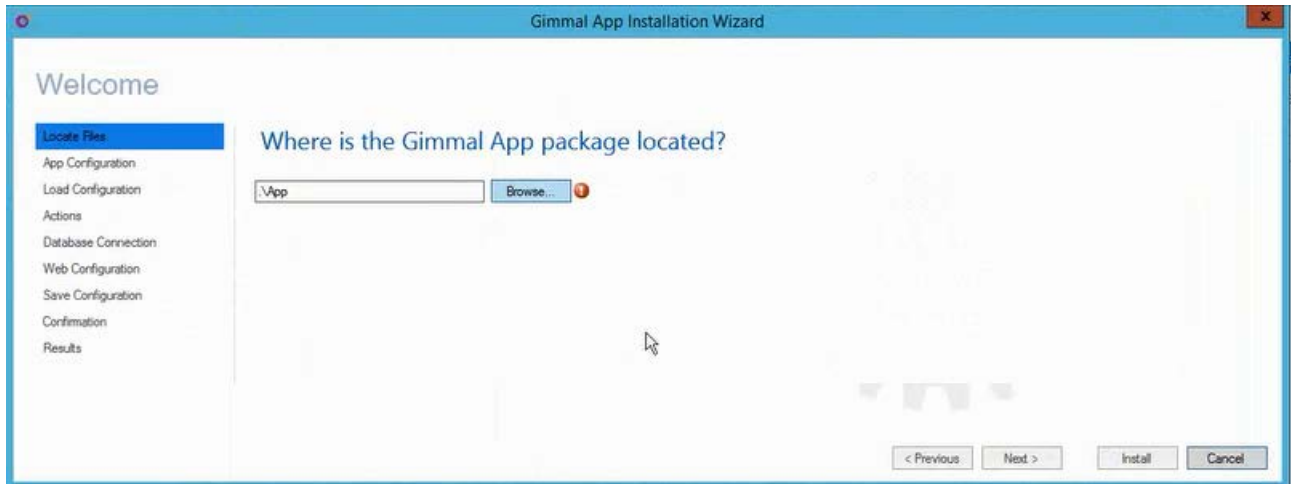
Gimmal App Installation Wizard

Welcome

Locate Files
App Configuration
Load Configuration
Actions
Database Connection
Web Configuration
Save Configuration
Confirmation
Results

Where is the Gimmal App package located?

.\App

Browse...

< Previous
Next >
Install
Cancel